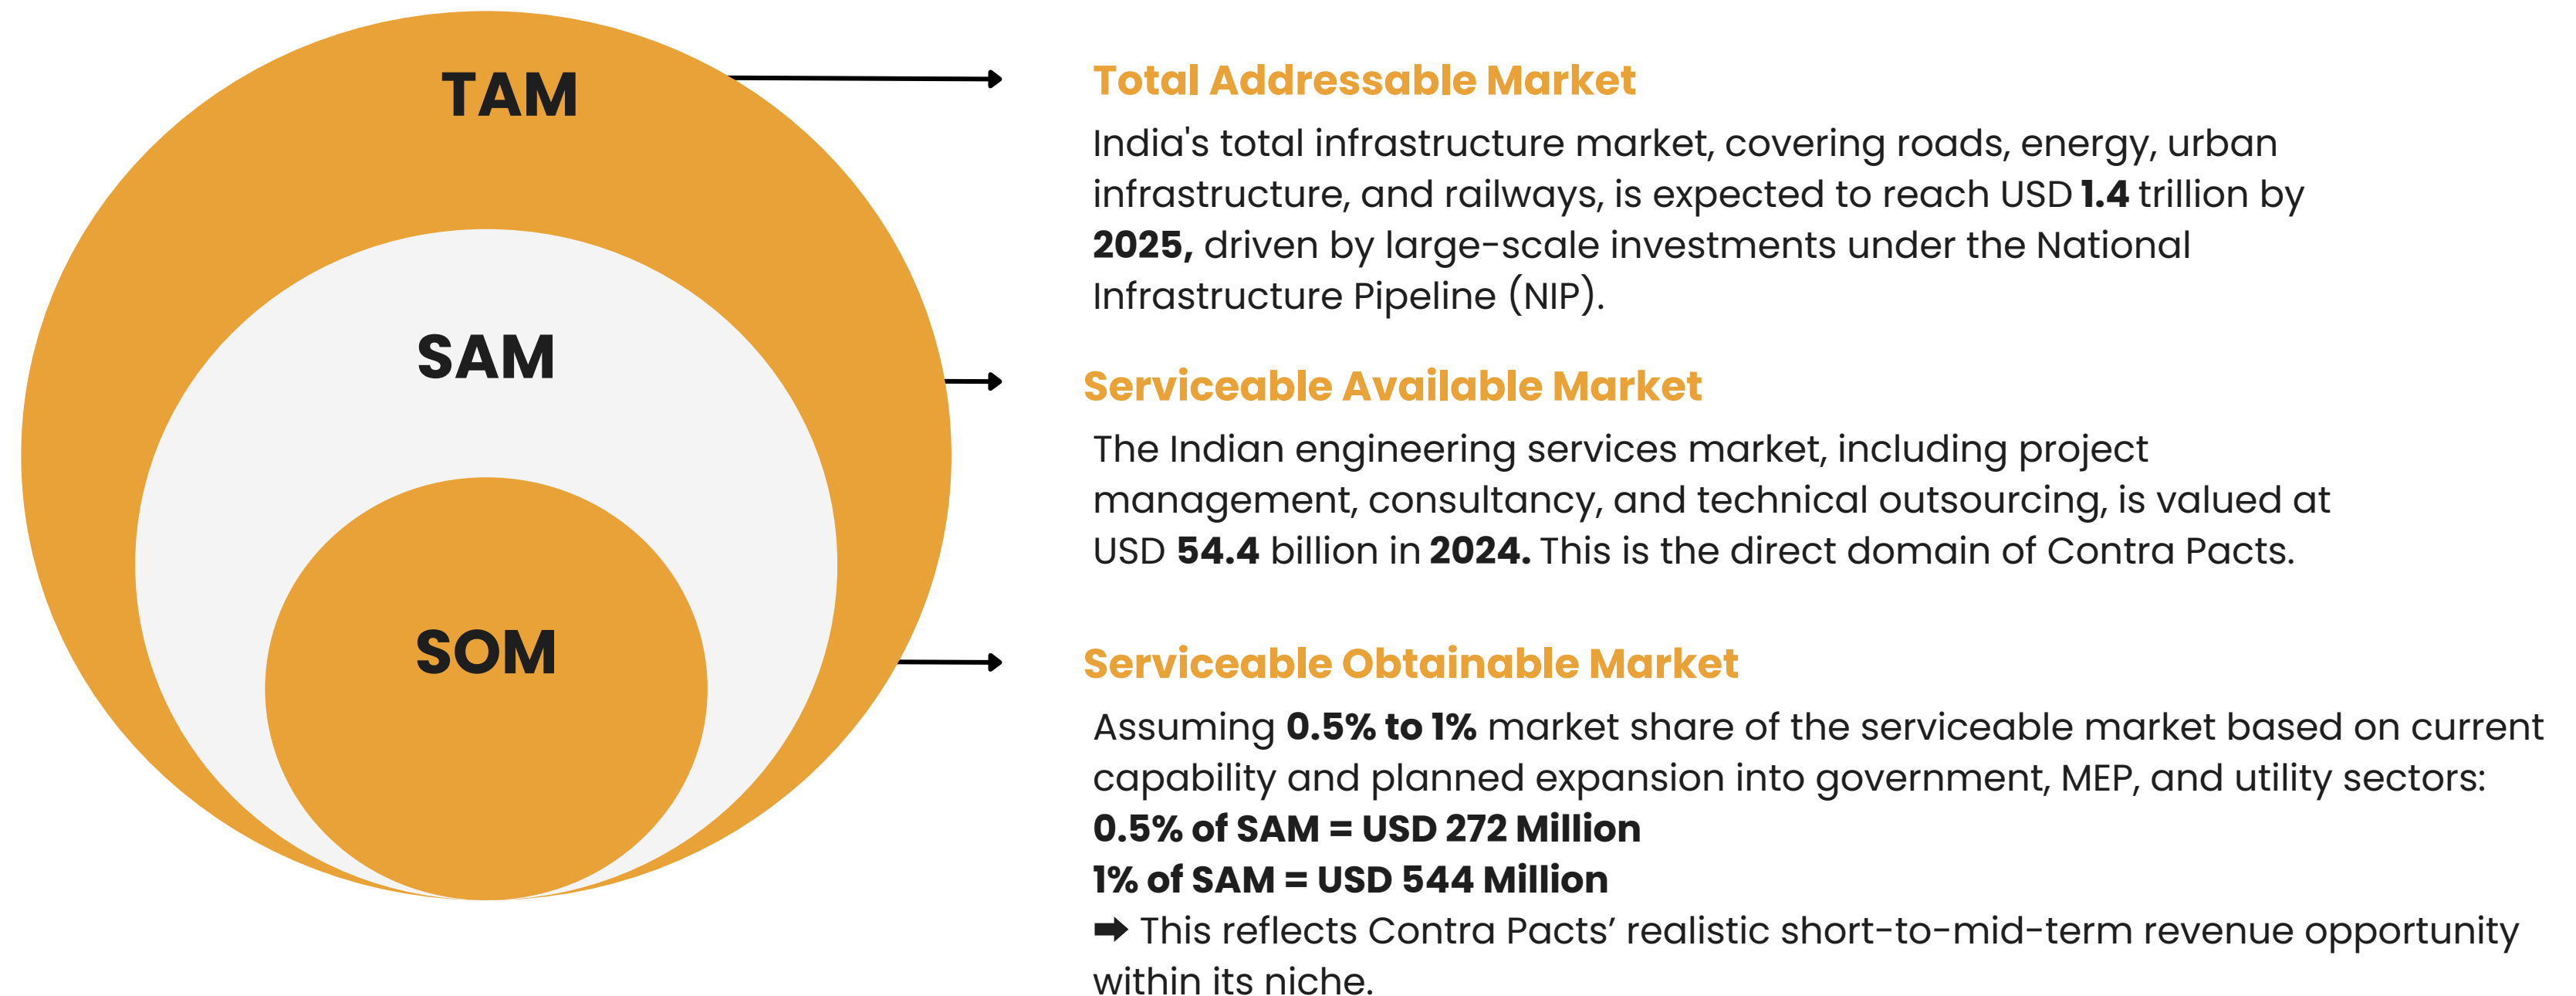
TAM

SAM

SOM

Total Addressable Market

India's total infrastructure market, covering roads, energy, urban infrastructure, and railways, is expected to reach USD **1.4** trillion by **2025,** driven by large-scale investments under the National Infrastructure Pipeline (NIP).

Serviceable Available Market

The Indian engineering services market, including project management, consultancy, and technical outsourcing, is valued at USD **54.4** billion in **2024.** This is the direct domain of Contra Pacts.

Serviceable Obtainable Market

Assuming **0.5% to 1%** market share of the serviceable market based on current capability and planned expansion into government, MEP, and utility sectors:
**0.5% of SAM = USD 272 Million**
**1% of SAM = USD 544 Million**
➡ This reflects Contra Pacts' realistic short-to-mid-term revenue opportunity within its niche.